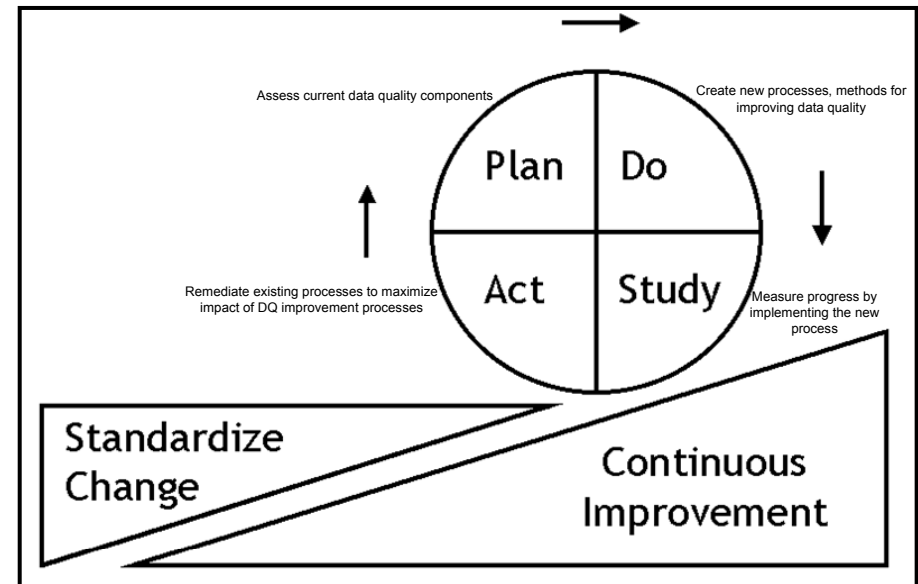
Assess current data quality components

Create new processes, methods for improving data quality

Plan

Do

Act

Study

Remediate existing processes to maximize impact of DQ improvement processes

Measure progress by implementing the new process

Standardize Change

Continuous Improvement